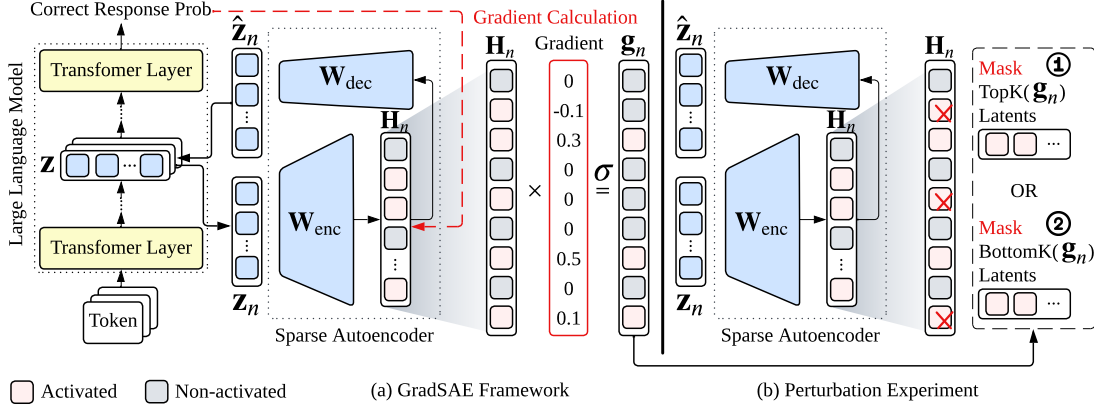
Correct Response Prob

Gradient Calculation

Large Language Model

Transfomer Layer

$\mathbf{z}$

Transfomer Layer

Token

$\hat{\mathbf{z}}_n$

$\mathbf{z}_n$

$\mathbf{W}_{\text{dec}}$

$\mathbf{W}_{\text{enc}}$

$\mathbf{H}_n$

Sparse Autoencoder

$\mathbf{H}_n$

Gradient

0
-0.1
0.3
0
0
0
0.5
0
0.1

$\times$

$\sigma$

$=$

$\mathbf{g}_n$

$\hat{\mathbf{z}}_n$

$\mathbf{z}_n$

$\mathbf{W}_{\text{dec}}$

$\mathbf{W}_{\text{enc}}$

$\mathbf{H}_n$

Sparse Autoencoder

$\mathbf{H}_n$

Mask ①
TopK($\mathbf{g}_n$)
Latents

OR

Mask ②
BottomK($\mathbf{g}_n$)
Latents

Activated Non-activated

(a) GradSAE Framework

(b) Perturbation Experiment